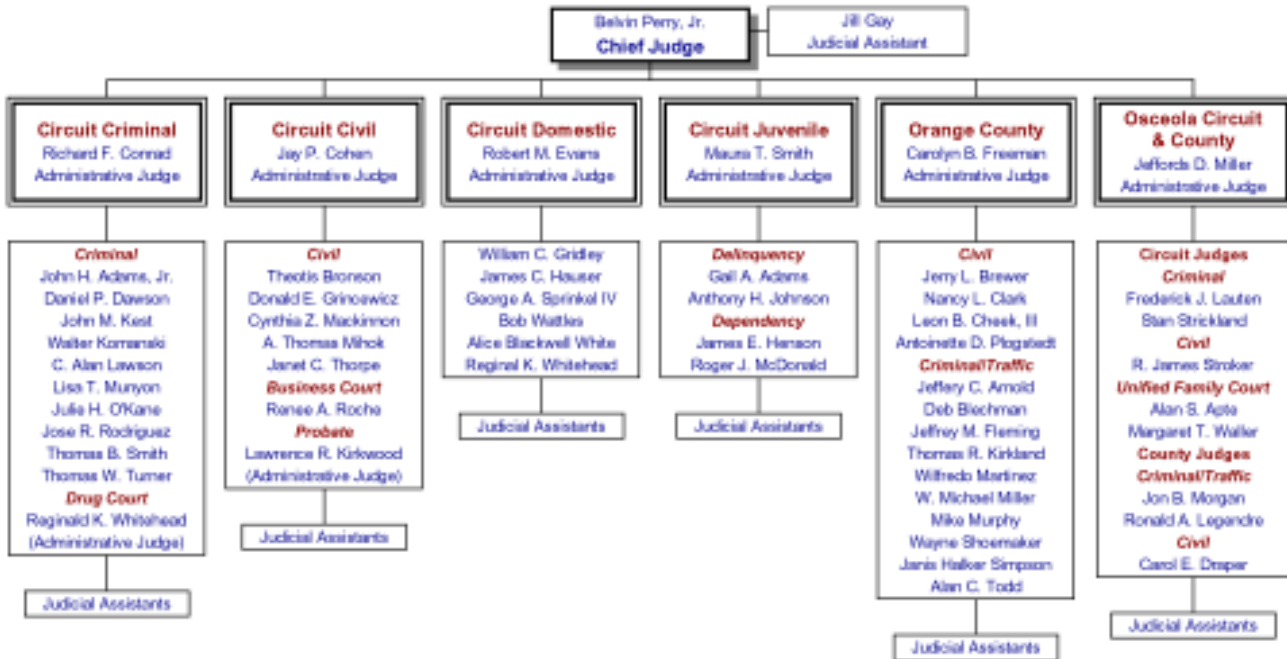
Belvin Perry, Jr.
Chief Judge

Jill Gay
Judicial Assistant

Circuit Criminal
Richard F. Conrad
Administrative Judge

Criminal
John H. Adams, Jr.
Daniel P. Dawson
John M. Kest
Walter Komanski
C. Alan Lawson
Lisa T. Munyon
Julie H. O'Kane
Jose R. Rodriguez
Thomas B. Smith
Thomas W. Turner
Drug Court
Reginald K. Whitehead
(Administrative Judge)

Judicial Assistants

Circuit Civil
Jay P. Cohen
Administrative Judge

Civil
Theotis Bronson
Donald E. Grincewicz
Cynthia Z. Mackinnon
A. Thomas Mihok
Janet C. Thorpe
Business Court
Renee A. Roche
Probate
Lawrence R. Kirkwood
(Administrative Judge)

Judicial Assistants

Circuit Domestic
Robert M. Evans
Administrative Judge

William C. Gridley
James C. Hauser
George A. Sprinkel IV
Bob Wattles
Alice Blackwell White
Reginal K. Whitehead

Judicial Assistants

Circuit Juvenile
Maura T. Smith
Administrative Judge

Delinquency
Gail A. Adams
Anthony H. Johnson
Dependency
James E. Henson
Roger J. McDonald

Judicial Assistants

Orange County
Carolyn B. Freeman
Administrative Judge

Civil
Jerry L. Brewer
Nancy L. Clark
Leon B. Cheek, III
Antoinette D. Plogstedt
Criminal/Traffic
Jeffery C. Arnold
Deb Blechman
Jeffrey M. Fleming
Thomas R. Kirkland
Wilfredo Martinez
W. Michael Miller
Mike Murphy
Wayne Shoemaker
Janis Halker Simpson
Alan C. Todd

Judicial Assistants

Osceola Circuit & County
Jeffords D. Miller
Administrative Judge

Circuit Judges
Criminal
Frederick J. Lauten
Stan Strickland
Civil
R. James Stroker
Unified Family Court
Alan S. Apte
Margaret T. Waller
County Judges
Criminal/Traffic
Jon B. Morgan
Ronald A. Legendre
Civil
Carol E. Draper

Judicial Assistants